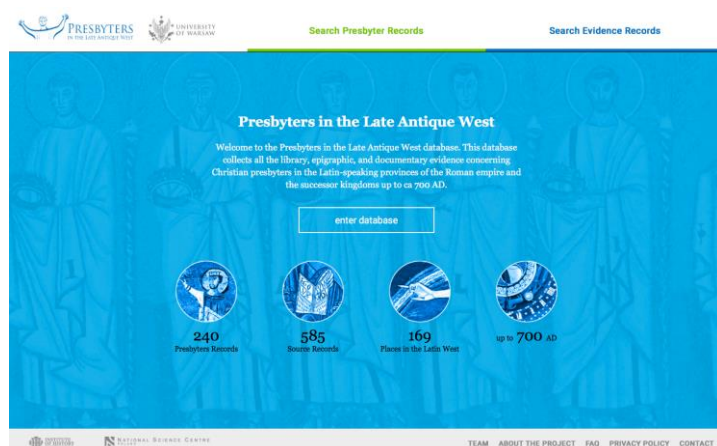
PRESBYTERS IN THE LATE ANTIQUE WEST

UNIVERSITY OF WARSAW

Search Presbyter Records

Search Evidence Records

Presbyters in the Late Antique West

Welcome to the Presbyters in the Late Antique West database. This database collects all the library, epigraphic, and documentary evidence concerning Christian presbyters in the Latin-speaking provinces of the Roman empire and the successor kingdoms up to ca 700 AD.

enter database

240
Presbyters Records

585
Source Records

169
Places in the Latin West

up to 700 AD

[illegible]

NATIONAL SCIENCE CENTRE

TEAM ABOUT THE PROJECT FAQ PRIVACY POLICY CONTACT